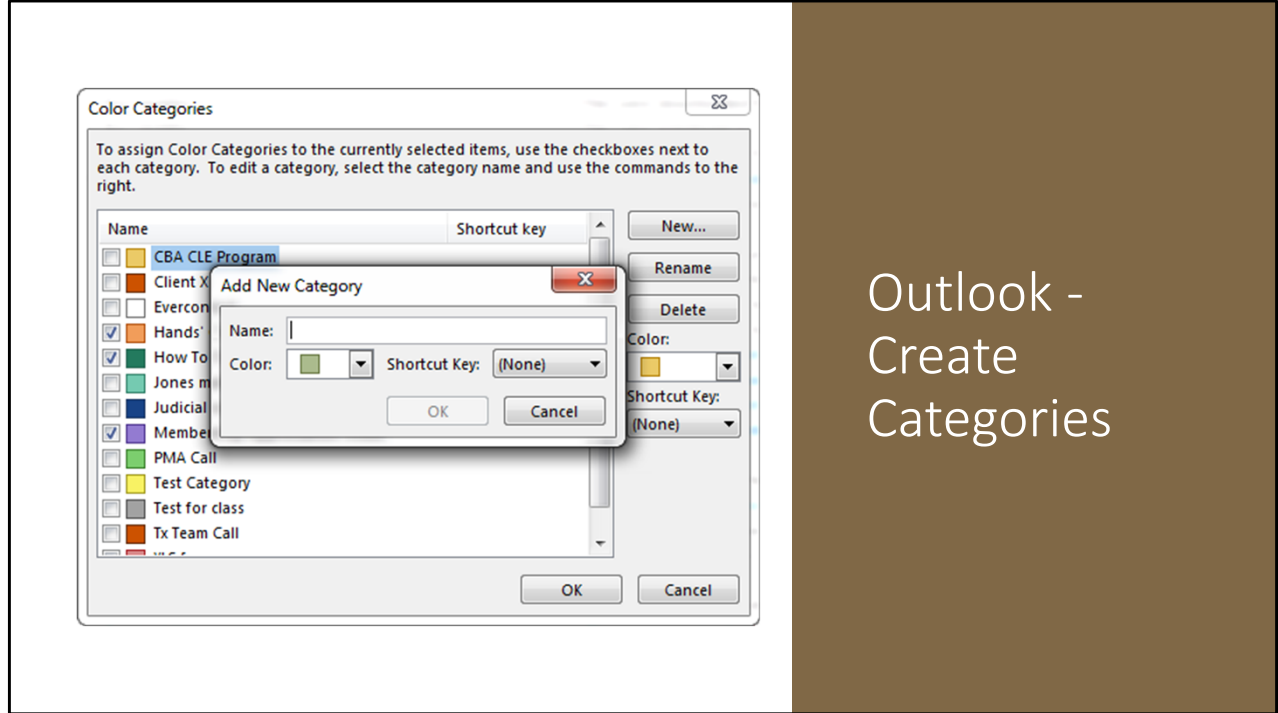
Color Categories

To assign Color Categories to the currently selected items, use the checkboxes next to each category. To edit a category, select the category name and use the commands to the right.

Name

Shortcut key

CBA CLE Program

Client X

Evercon

Hands'

How To

Jones m

Judicial

Membe

PMA Call

Test Category

Test for class

Tx Team Call

New...

Rename

Delete

Color:

Shortcut Key:

(None)

Add New Category

Name:

Color:

Shortcut Key:

(None)

OK

Cancel

OK

Cancel

Outlook - Create Categories